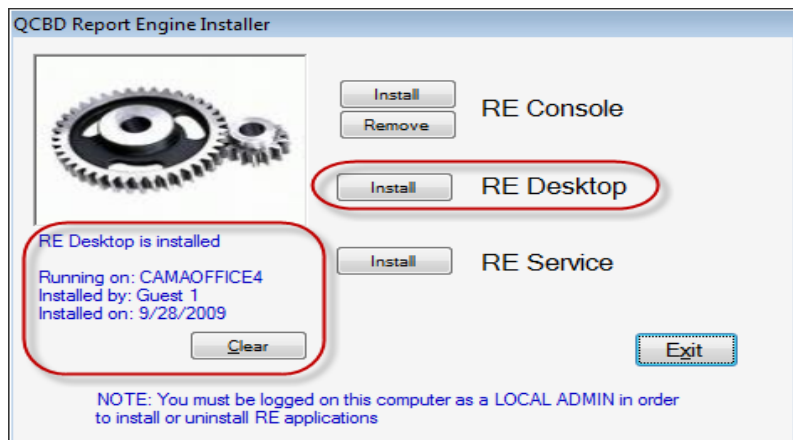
QCBD Report Engine Installer

Install
Remove
RE Console

Install
RE Desktop

RE Desktop is installed

Running on: CAMAOFFICE4
Installed by: Guest 1
Installed on: 9/28/2009

Install
RE Service

Clear

Exit

NOTE: You must be logged on this computer as a LOCAL ADMIN in order to install or uninstall RE applications